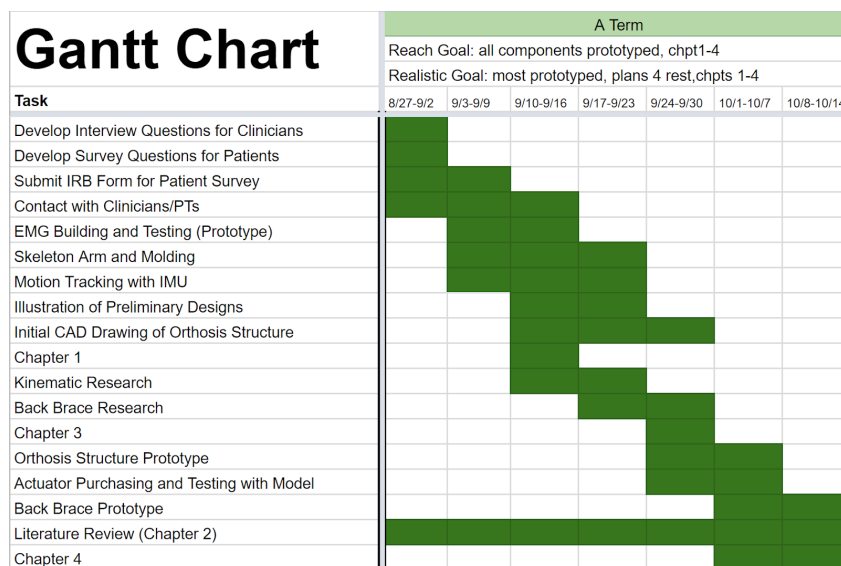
Gantt Chart

A Term

Reach Goal: all components prototyped, chpt1-4

Realistic Goal: most prototyped, plans 4 rest,chpts 1-4

| Task | 8/27-9/2 | 9/3-9/9 | 9/10-9/16 | 9/17-9/23 | 9/24-9/30 | 10/1-10/7 | 10/8-10/1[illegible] |
|---|---|---|---|---|---|---|---|
| Develop Interview Questions for Clinicians | | | | | | | |
| Develop Survey Questions for Patients | | | | | | | |
| Submit IRB Form for Patient Survey | | | | | | | |
| Contact with Clinicians/PTs | | | | | | | |
| EMG Building and Testing (Prototype) | | | | | | | |
| Skeleton Arm and Molding | | | | | | | |
| Motion Tracking with IMU | | | | | | | |
| Illustration of Preliminary Designs | | | | | | | |
| Initial CAD Drawing of Orthosis Structure | | | | | | | |
| Chapter 1 | | | | | | | |
| Kinematic Research | | | | | | | |
| Back Brace Research | | | | | | | |
| Chapter 3 | | | | | | | |
| Orthosis Structure Prototype | | | | | | | |
| Actuator Purchasing and Testing with Model | | | | | | | |
| Back Brace Prototype | | | | | | | |
| Literature Review (Chapter 2) | | | | | | | |
| Chapter 4 | | | | | | | |